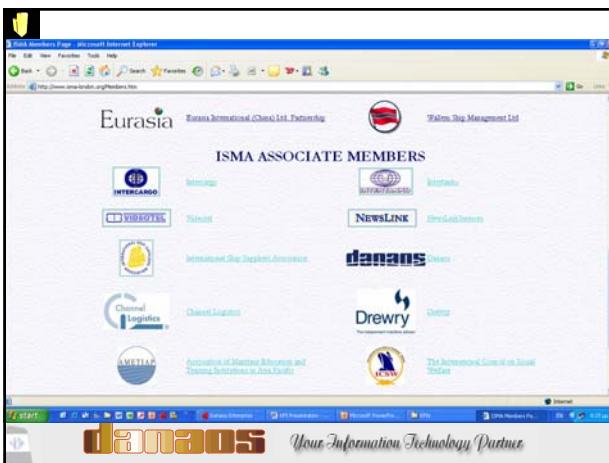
ISMA Members Page - Microsoft Internet Explorer

File Edit View Favorites Tools Help

Back Search Favorites

Address http://www.isma-london.org/Members.htm

Go Links

Eurasia Eurasia International (China) Ltd. Partnership

Wallem Ship Management Ltd

ISMA ASSOCIATE MEMBERS

INTERCARGO Intercargo

Intertanko

VIDEOTEL Videotel

NEWSLINK NewsLink Systems

International Ship Suppliers Association

danaos Danaos

Channel Logistics Channel Logistics

Drewry Drewry

AMETIAP Association of Maritime Education and Training Institutions in Asia Pacific

ICSW The International Council on Social Welfare

Internet

start

Danaos Enterprise

ISMA Members Pa...

danaos Your Information Technology Partner